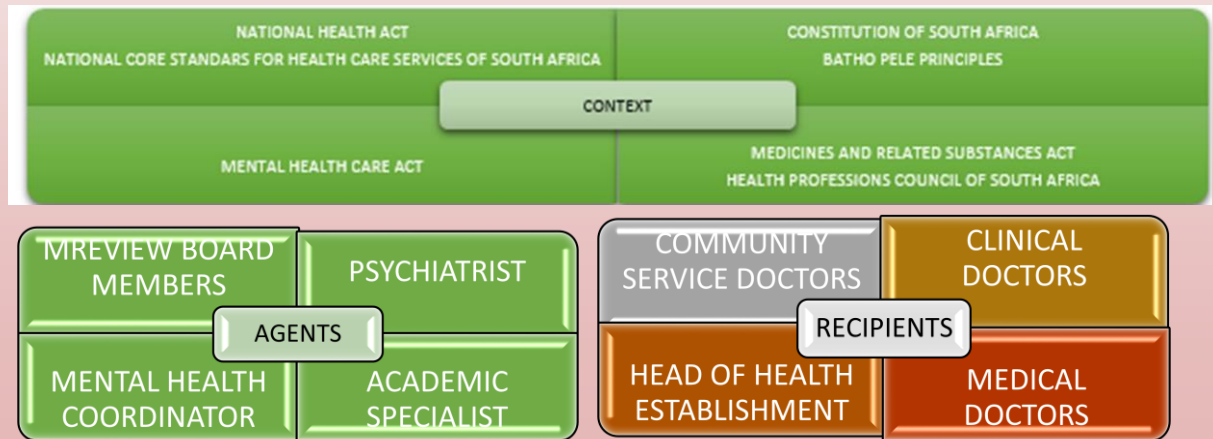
NATIONAL HEALTH ACT
NATIONAL CORE STANDARDS FOR HEALTH CARE SERVICES OF SOUTH AFRICA

CONSTITUTION OF SOUTH AFRICA
BATHO PELE PRINCIPLES

CONTEXT

MENTAL HEALTH CARE ACT

MEDICINES AND RELATED SUBSTANCES ACT
HEALTH PROFESSIONS COUNCIL OF SOUTH AFRICA

MREVIEW BOARD MEMBERS

PSYCHIATRIST

AGENTS

MENTAL HEALTH COORDINATOR

ACADEMIC SPECIALIST

COMMUNITY SERVICE DOCTORS

CLINICAL DOCTORS

RECIPIENTS

HEAD OF HEALTH ESTABLISHMENT

MEDICAL DOCTORS